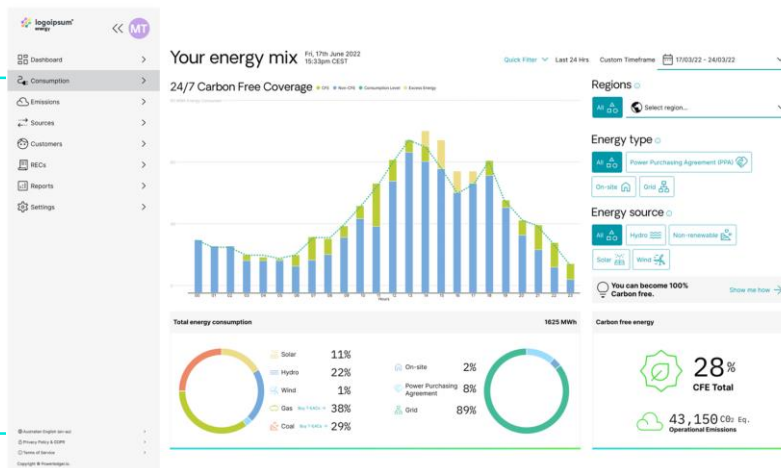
logoipsum energy

MT

Dashboard
Consumption
Emissions
Sources
Customers
RECs
Reports
Settings

Your energy mix Fri, 17th June 2022 15:33pm CEST

Quick Filter Last 24 Hrs Custom Timeframe 17/03/22 - 24/03/22

24/7 Carbon Free Coverage CFE Non-CFE Consumption Level Excess Energy

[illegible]

00 01 02 03 04 05 06 07 08 09 10 11 12 13 14 15 16 17 18 19 20 21 22 23
Hours

Regions
All Select region...

Energy type
All Power Purchasing Agreement (PPA)
On-site Grid

Energy source
All Hydro Non-renewable
Solar Wind

You can become 100% Carbon free. Show me how

Total energy consumption 1625 MWh

Solar 11%
Hydro 22%
Wind 1%
Gas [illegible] 38%
Coal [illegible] 29%

On-site 2%
Power Purchasing Agreement 8%
Grid 89%

Carbon free energy

28% CFE Total

43,150 C0₂ Eq. Operational Emissions

Australian English (en-au)
Privacy Policy & GDPR
Terms of Service
Copyright © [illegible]